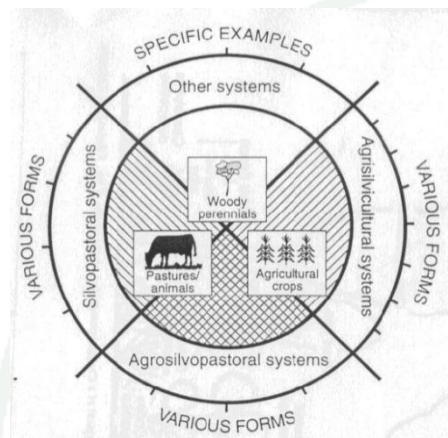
SPECIFIC EXAMPLES

Other systems

Woody perennials

Pastures/ animals

Agricultural crops

Silvopastoral systems

Agrisilvicultural systems

Agrosilvopastoral systems

VARIOUS FORMS

VARIOUS FORMS

VARIOUS FORMS

VARIOUS FORMS